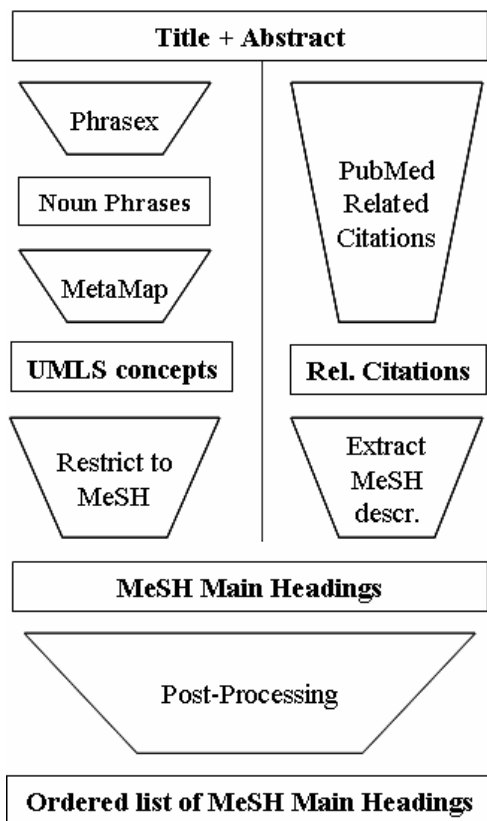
Title + Abstract

Phrasex

Noun Phrases

MetaMap

UMLS concepts

Restrict to MeSH

PubMed Related Citations

Rel. Citations

Extract MeSH descr.

MeSH Main Headings

Post-Processing

Ordered list of MeSH Main Headings